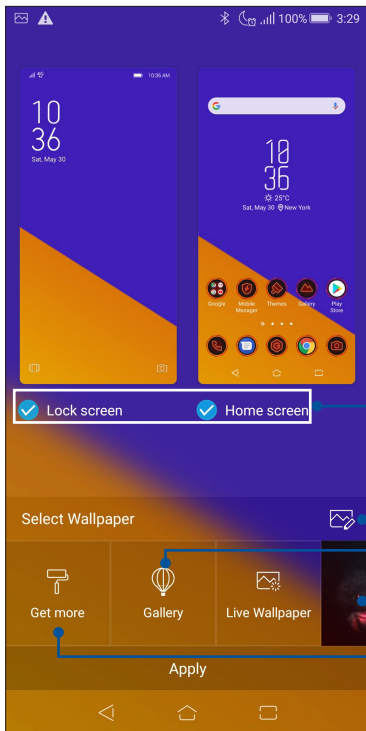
100% 3:29

10:36 AM

10
36
Sat, May 30

10
36
25°C
Sat, May 30 New York

Google
Mobile Manager
Themes
Gallery
Play Store

Lock screen
Home screen

Select Wallpaper

Get more
Gallery
Live Wallpaper

Apply